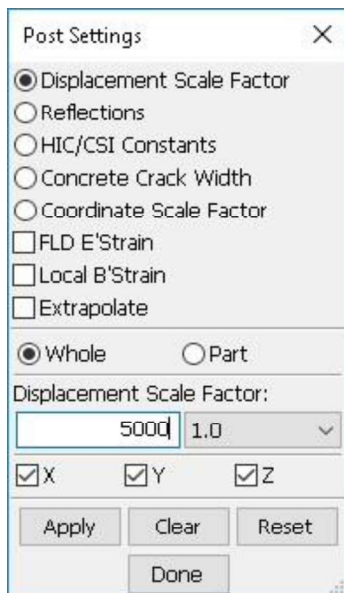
Post Settings ×

Displacement Scale Factor
Reflections
HIC/CSI Constants
Concrete Crack Width
Coordinate Scale Factor
FLD E'Strain
Local B'Strain
Extrapolate

Whole Part

Displacement Scale Factor:

5000 1.0

X Y Z

Apply Clear Reset

Done